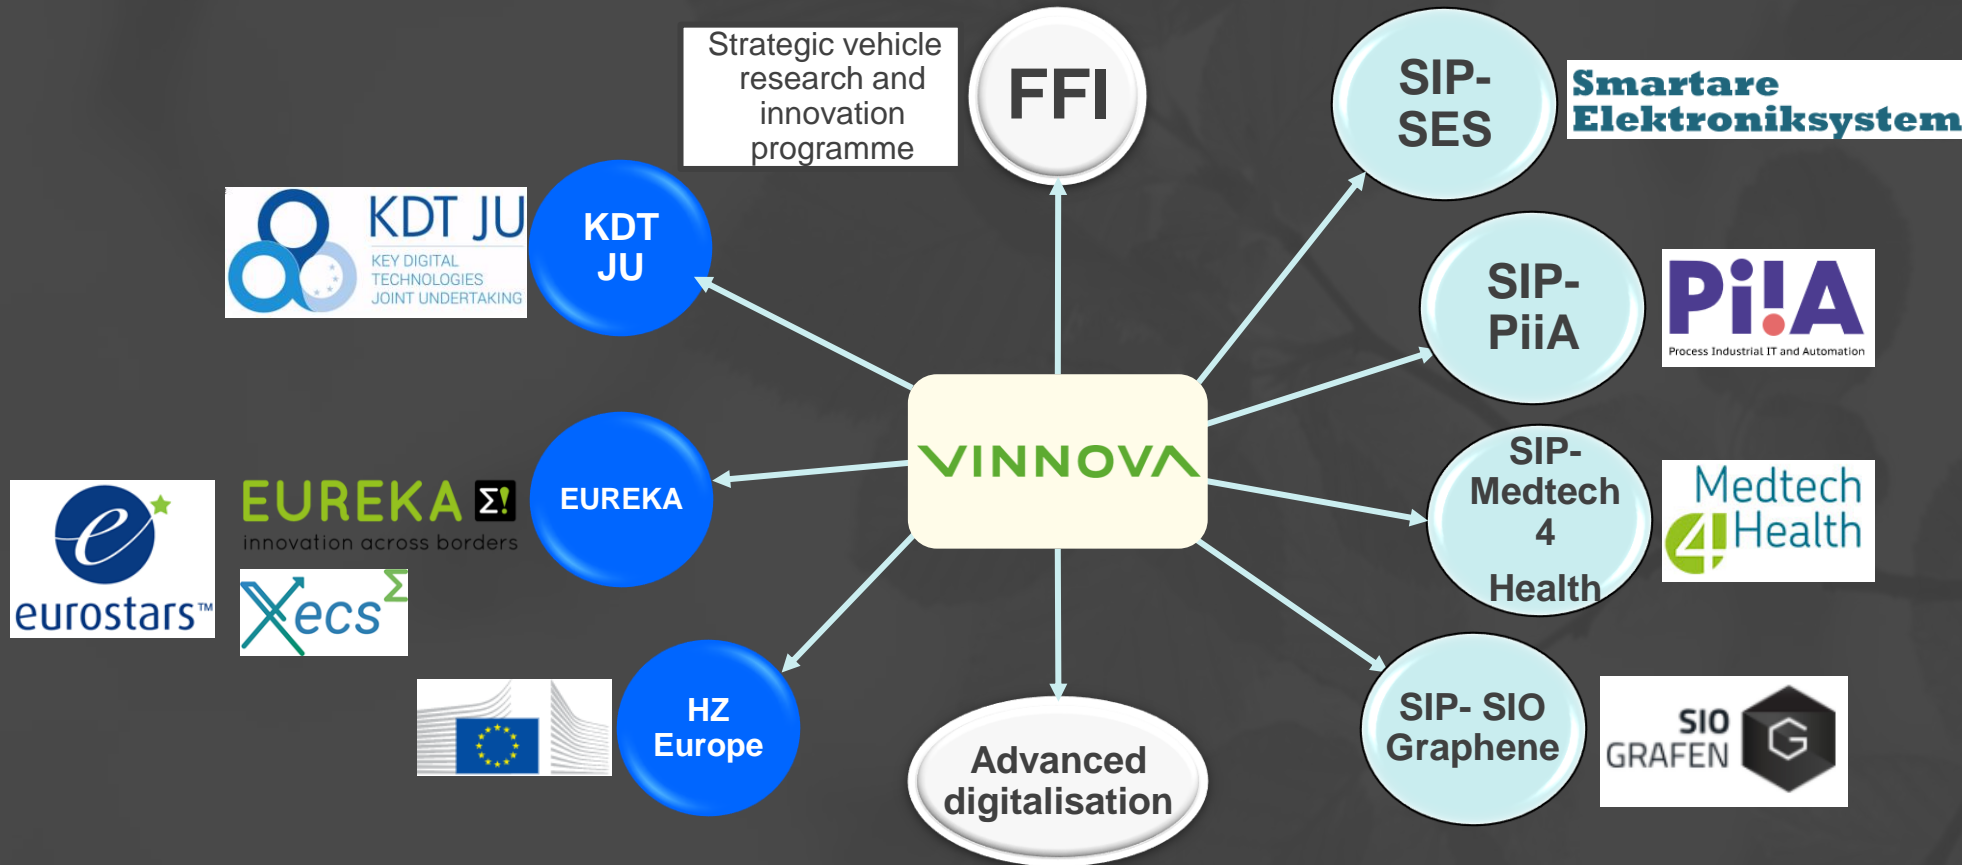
Strategic vehicle research and innovation programme

FFI

SIP-SES

Smartare Elektroniksystem

KDT JU
KEY DIGITAL TECHNOLOGIES JOINT UNDERTAKING

KDT JU

SIP-PiiA

Pi!A
Process Industrial IT and Automation

VINNOVA

SIP-Medtech 4 Health

Medtech 4 Health

eurostars™

EUREKA Σ!
innovation across borders

Xecs

EUREKA

HZ Europe

Advanced digitalisation

SIP- SIO Graphene

SIO GRAFEN